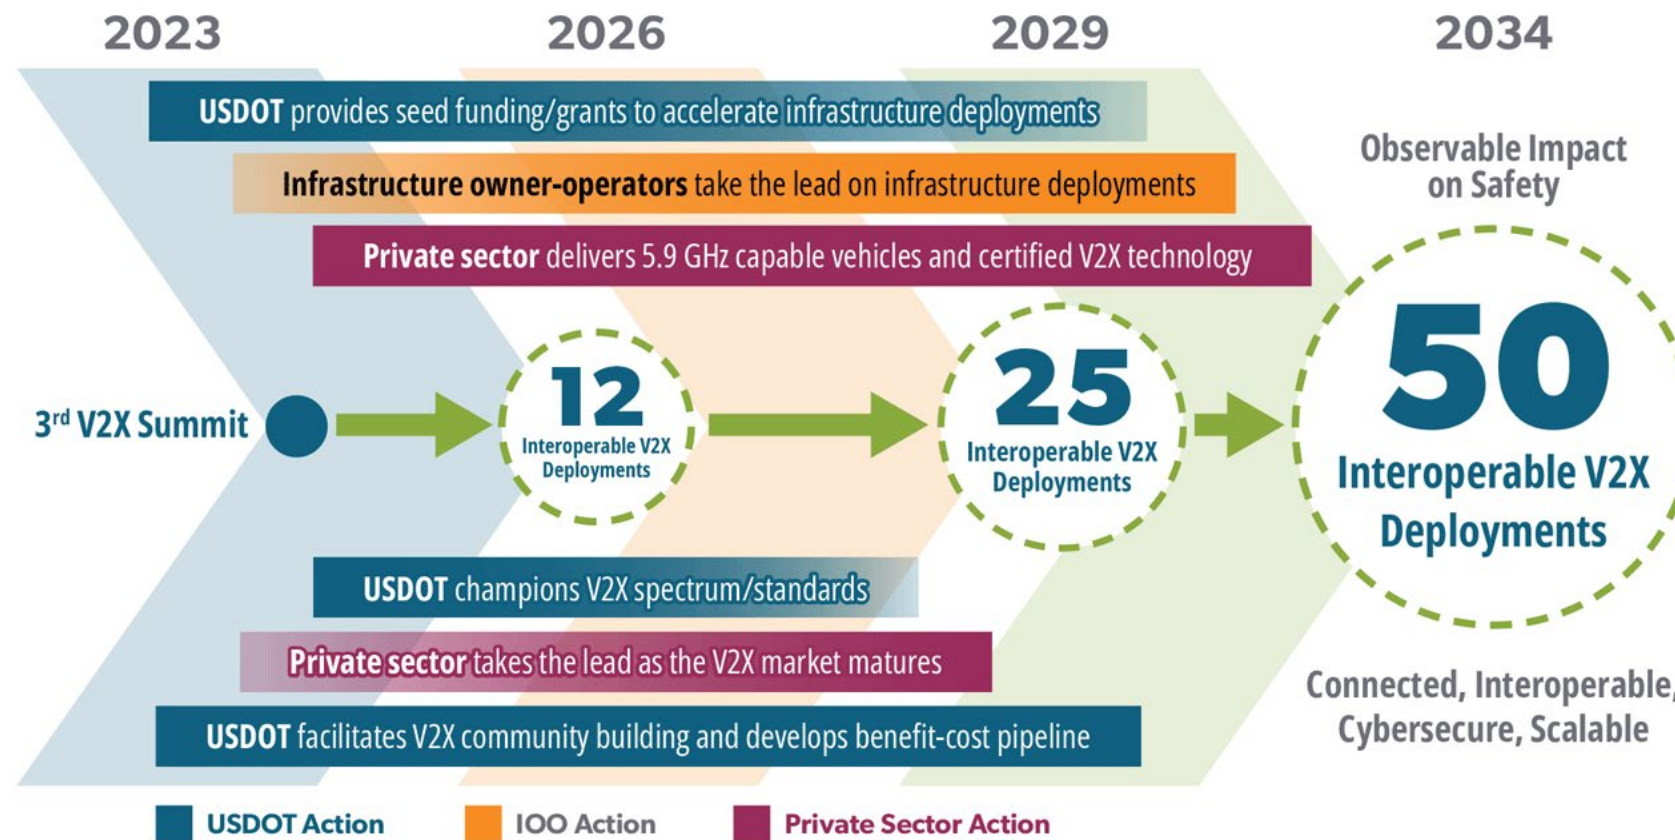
2023 2026 2029 2034

USDOT provides seed funding/grants to accelerate infrastructure deployments

Infrastructure owner-operators take the lead on infrastructure deployments

Private sector delivers 5.9 GHz capable vehicles and certified V2X technology

Observable Impact on Safety

3$^{rd}$ V2X Summit

12 Interoperable V2X Deployments

25 Interoperable V2X Deployments

50 Interoperable V2X Deployments

USDOT champions V2X spectrum/standards

Private sector takes the lead as the V2X market matures

USDOT facilitates V2X community building and develops benefit-cost pipeline

Connected, Interoperable, Cybersecure, Scalable

USDOT Action IOO Action Private Sector Action